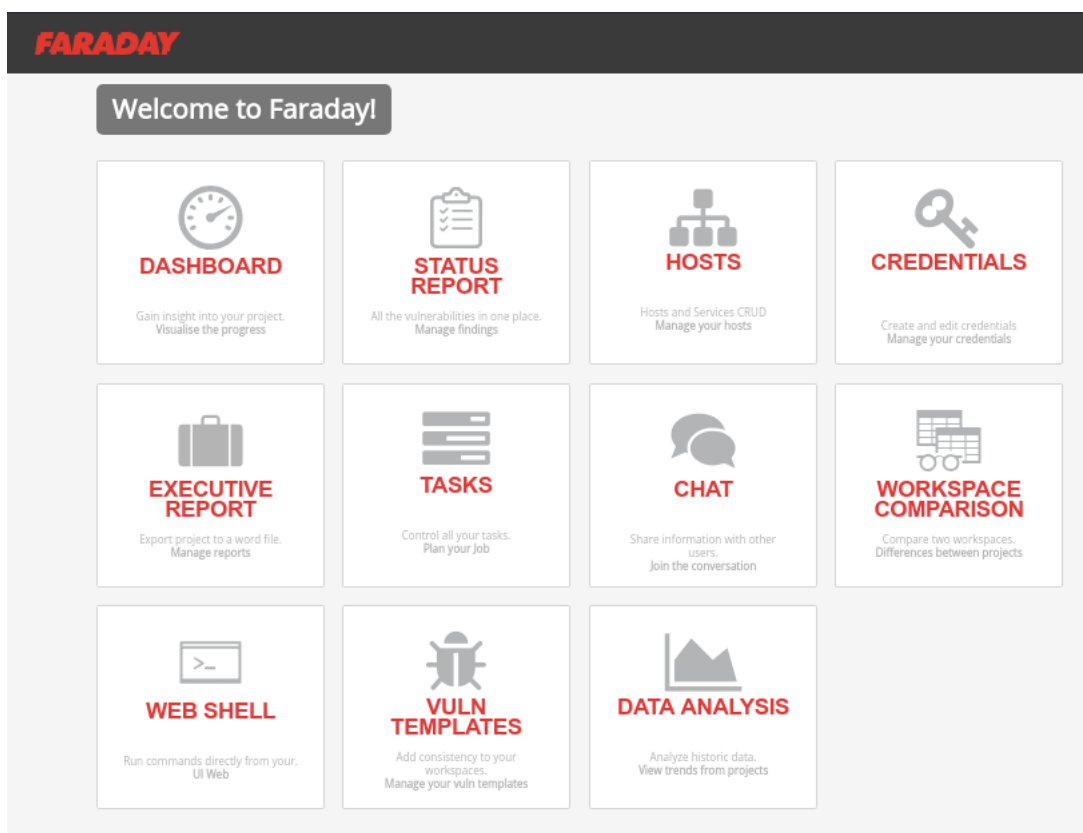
FARADAY

Welcome to Faraday!

DASHBOARD

Gain insight into your project.
Visualise the progress

STATUS REPORT

All the vulnerabilities in one place.
Manage findings

HOSTS

Hosts and Services CRUD
Manage your hosts

CREDENTIALS

Create and edit credentials
Manage your credentials

EXECUTIVE REPORT

Export project to a word file.
Manage reports

TASKS

Control all your tasks.
Plan your Job

CHAT

Share information with other users.
Join the conversation

WORKSPACE COMPARISON

Compare two workspaces.
Differences between projects

>_

WEB SHELL

Run commands directly from your.
UI Web

VULN TEMPLATES

Add consistency to your workspaces.
Manage your vuln templates

DATA ANALYSIS

Analyze historic data.
View trends from projects